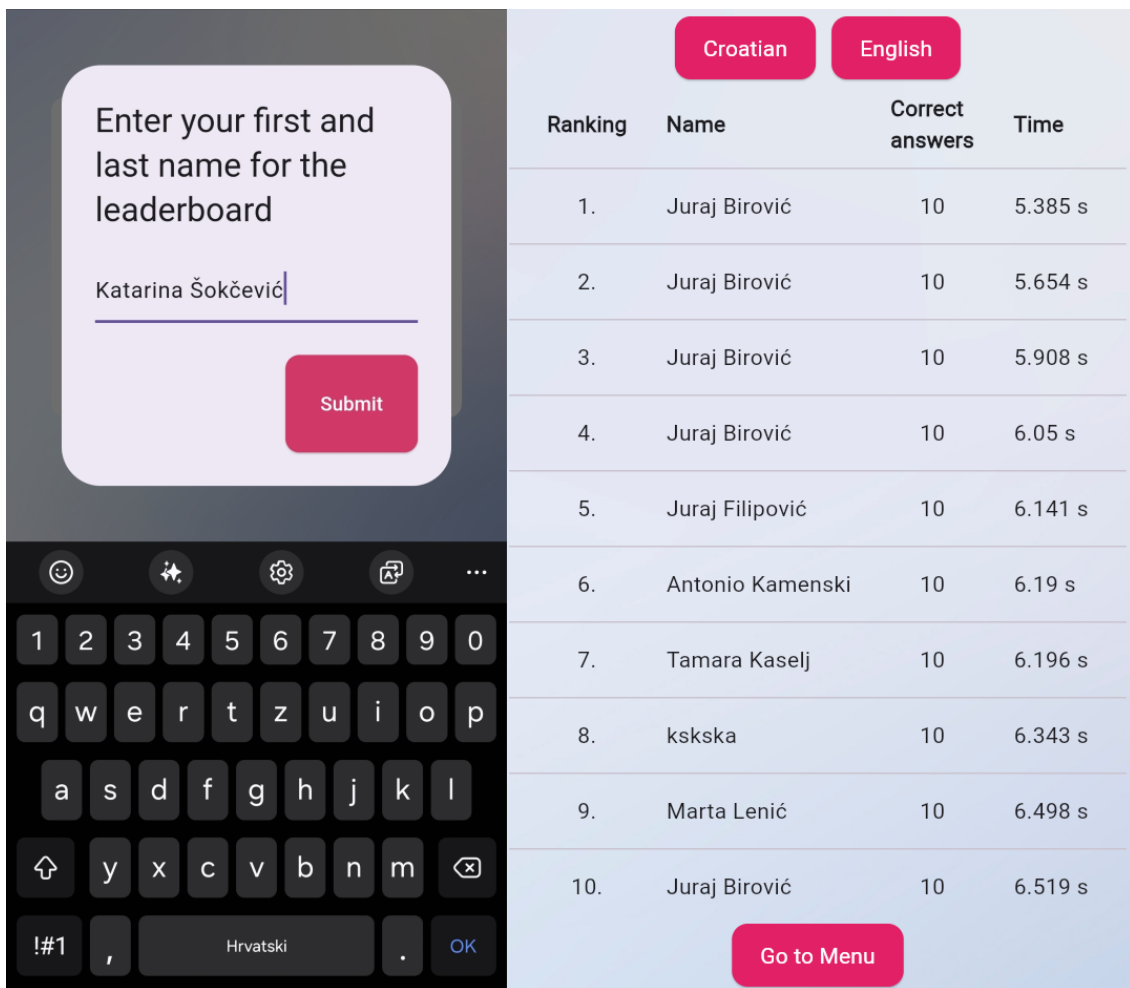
Enter your first and last name for the leaderboard

Katarina Šokčević

Submit

1 2 3 4 5 6 7 8 9 0
q w e r t z u i o p
a s d f g h j k l
y x c v b n m
!#1 , Hrvatski . OK

Croatian English

| Ranking | Name | Correct answers | Time |
|---|---|---|---|
| 1. | Juraj Birović | 10 | 5.385 s |
| 2. | Juraj Birović | 10 | 5.654 s |
| 3. | Juraj Birović | 10 | 5.908 s |
| 4. | Juraj Birović | 10 | 6.05 s |
| 5. | Juraj Filipović | 10 | 6.141 s |
| 6. | Antonio Kamenski | 10 | 6.19 s |
| 7. | Tamara Kaselj | 10 | 6.196 s |
| 8. | kskska | 10 | 6.343 s |
| 9. | Marta Lenić | 10 | 6.498 s |
| 10. | Juraj Birović | 10 | 6.519 s |

Go to Menu